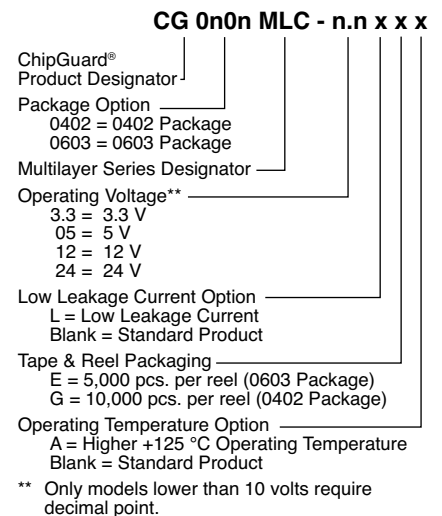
CG 0n0n MLC - n.n x x x

ChipGuard®
Product Designator

Package Option
0402 = 0402 Package
0603 = 0603 Package

Multilayer Series Designator

Operating Voltage**
3.3 = 3.3 V
05 = 5 V
12 = 12 V
24 = 24 V

Low Leakage Current Option
L = Low Leakage Current
Blank = Standard Product

Tape & Reel Packaging
E = 5,000 pcs. per reel (0603 Package)
G = 10,000 pcs. per reel (0402 Package)

Operating Temperature Option
A = Higher +125 °C Operating Temperature
Blank = Standard Product

** Only models lower than 10 volts require decimal point.